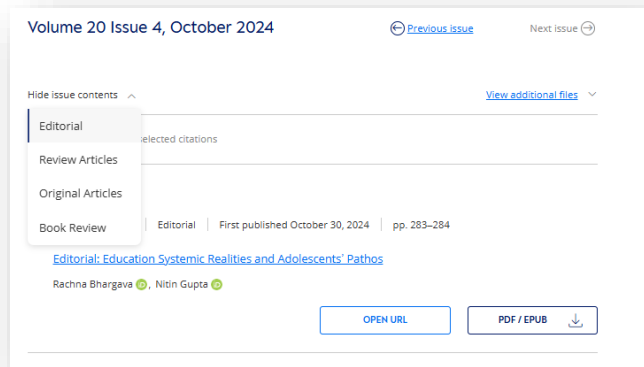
Volume 20 Issue 4, October 2024

Previous issue

Next issue

Hide issue contents

View additional files

Editorial

Review Articles

Original Articles

Book Review

elected citations

Editorial | First published October 30, 2024 | pp. 283–284

Editorial: Education Systemic Realities and Adolescents' Pathos

Rachna Bhargava, Nitin Gupta

OPEN URL

PDF / EPUB